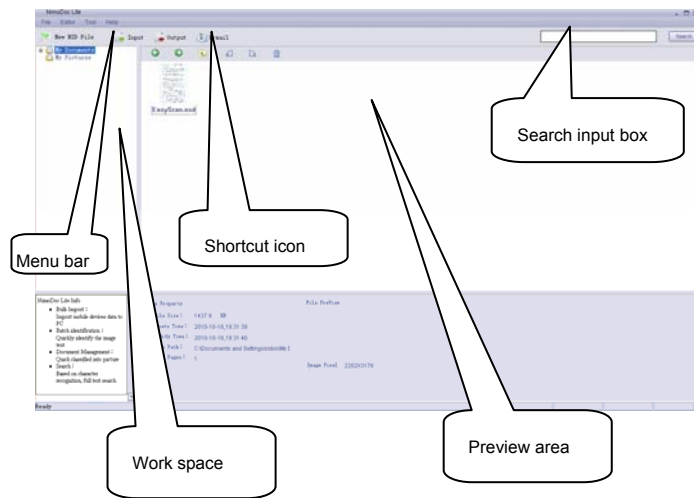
NimoDoc Lite
File Editor Tool Help
New MID File Input Output Email
Search
My Documents
My Pictures
EasyScan.mid
Search input box
Menu bar
Shortcut icon
NimoDoc Lite Info
Bulk Import : Import mobile devices data to PC
Batch identification : Quickly identify the image text
Document Management : Quick classified into picture
Search : Based on character recognition, full text search.
File Property
File Size : 14378 KB
Create Time : 2010-10-16,18:31:38
Modify Time : 2010-10-16,18:31:40
Path : C:\Documents and Settings\nimo\My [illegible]
Pages : 1
File Preview
Image Pixel 2262X3176
Ready
Preview area
Work space